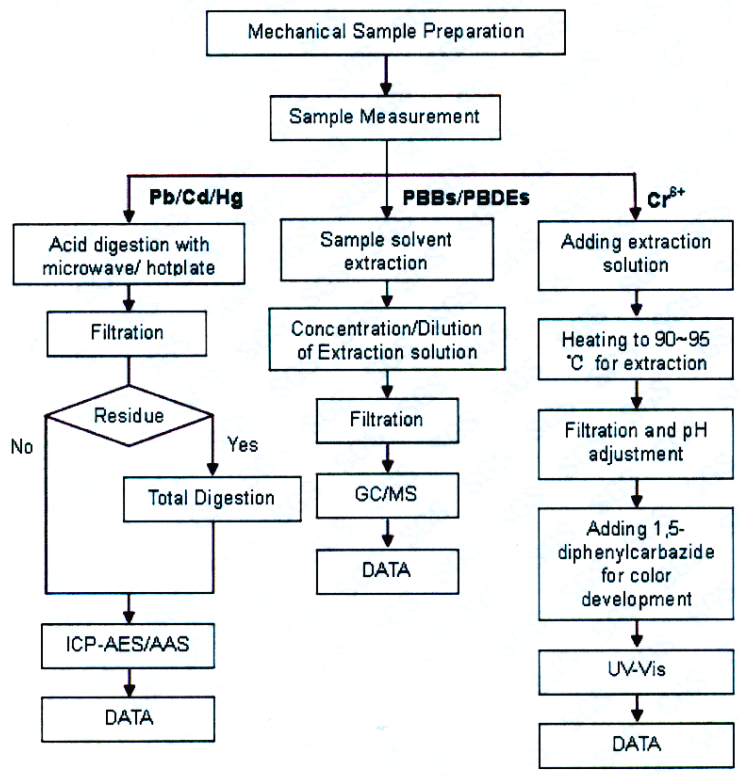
Mechanical Sample Preparation

Sample Measurement

Pb/Cd/Hg

Acid digestion with microwave/ hotplate

Filtration

Residue

No

Yes

Total Digestion

ICP-AES/AAS

DATA

PBBs/PBDEs

Sample solvent extraction

Concentration/Dilution of Extraction solution

Filtration

GC/MS

DATA

$Cr^{6+}$

Adding extraction solution

Heating to 90~95 ℃ for extraction

Filtration and pH adjustment

Adding 1,5-diphenylcarbazide for color development

UV-Vis

DATA